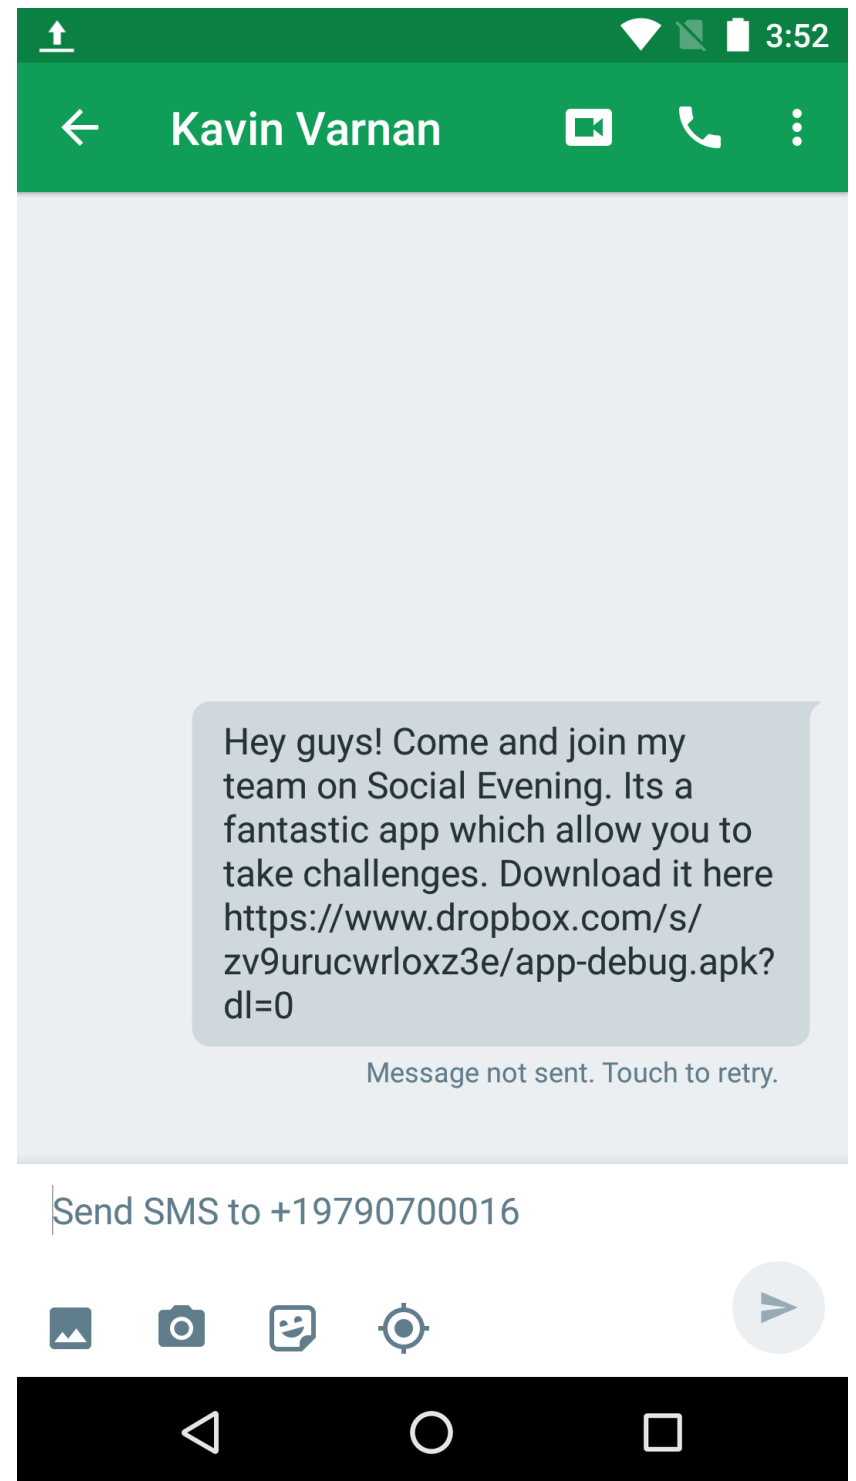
3:52

Kavin Varnan

Hey guys! Come and join my team on Social Evening. Its a fantastic app which allow you to take challenges. Download it here https://www.dropbox.com/s/zv9urucwrloxz3e/app-debug.apk?dl=0

Message not sent. Touch to retry.

Send SMS to +19790700016